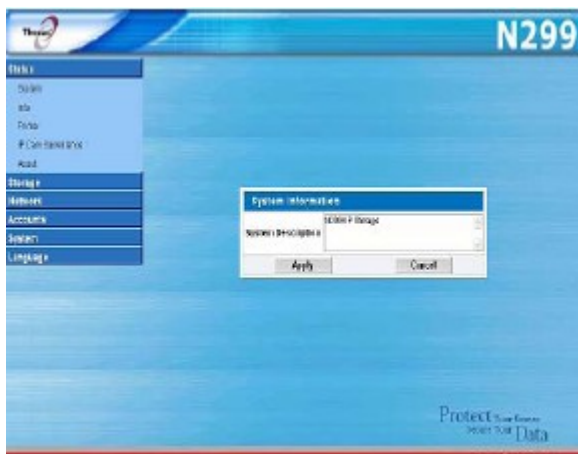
Thecus

N299

Status
System
Info
Printer
iP Cam Surveillance
About
Storage
Network
Accounts
System
Language

System Information
System Description
N299 IP Storage
Apply
Cancel

Protect Your Know... Secure Your Data